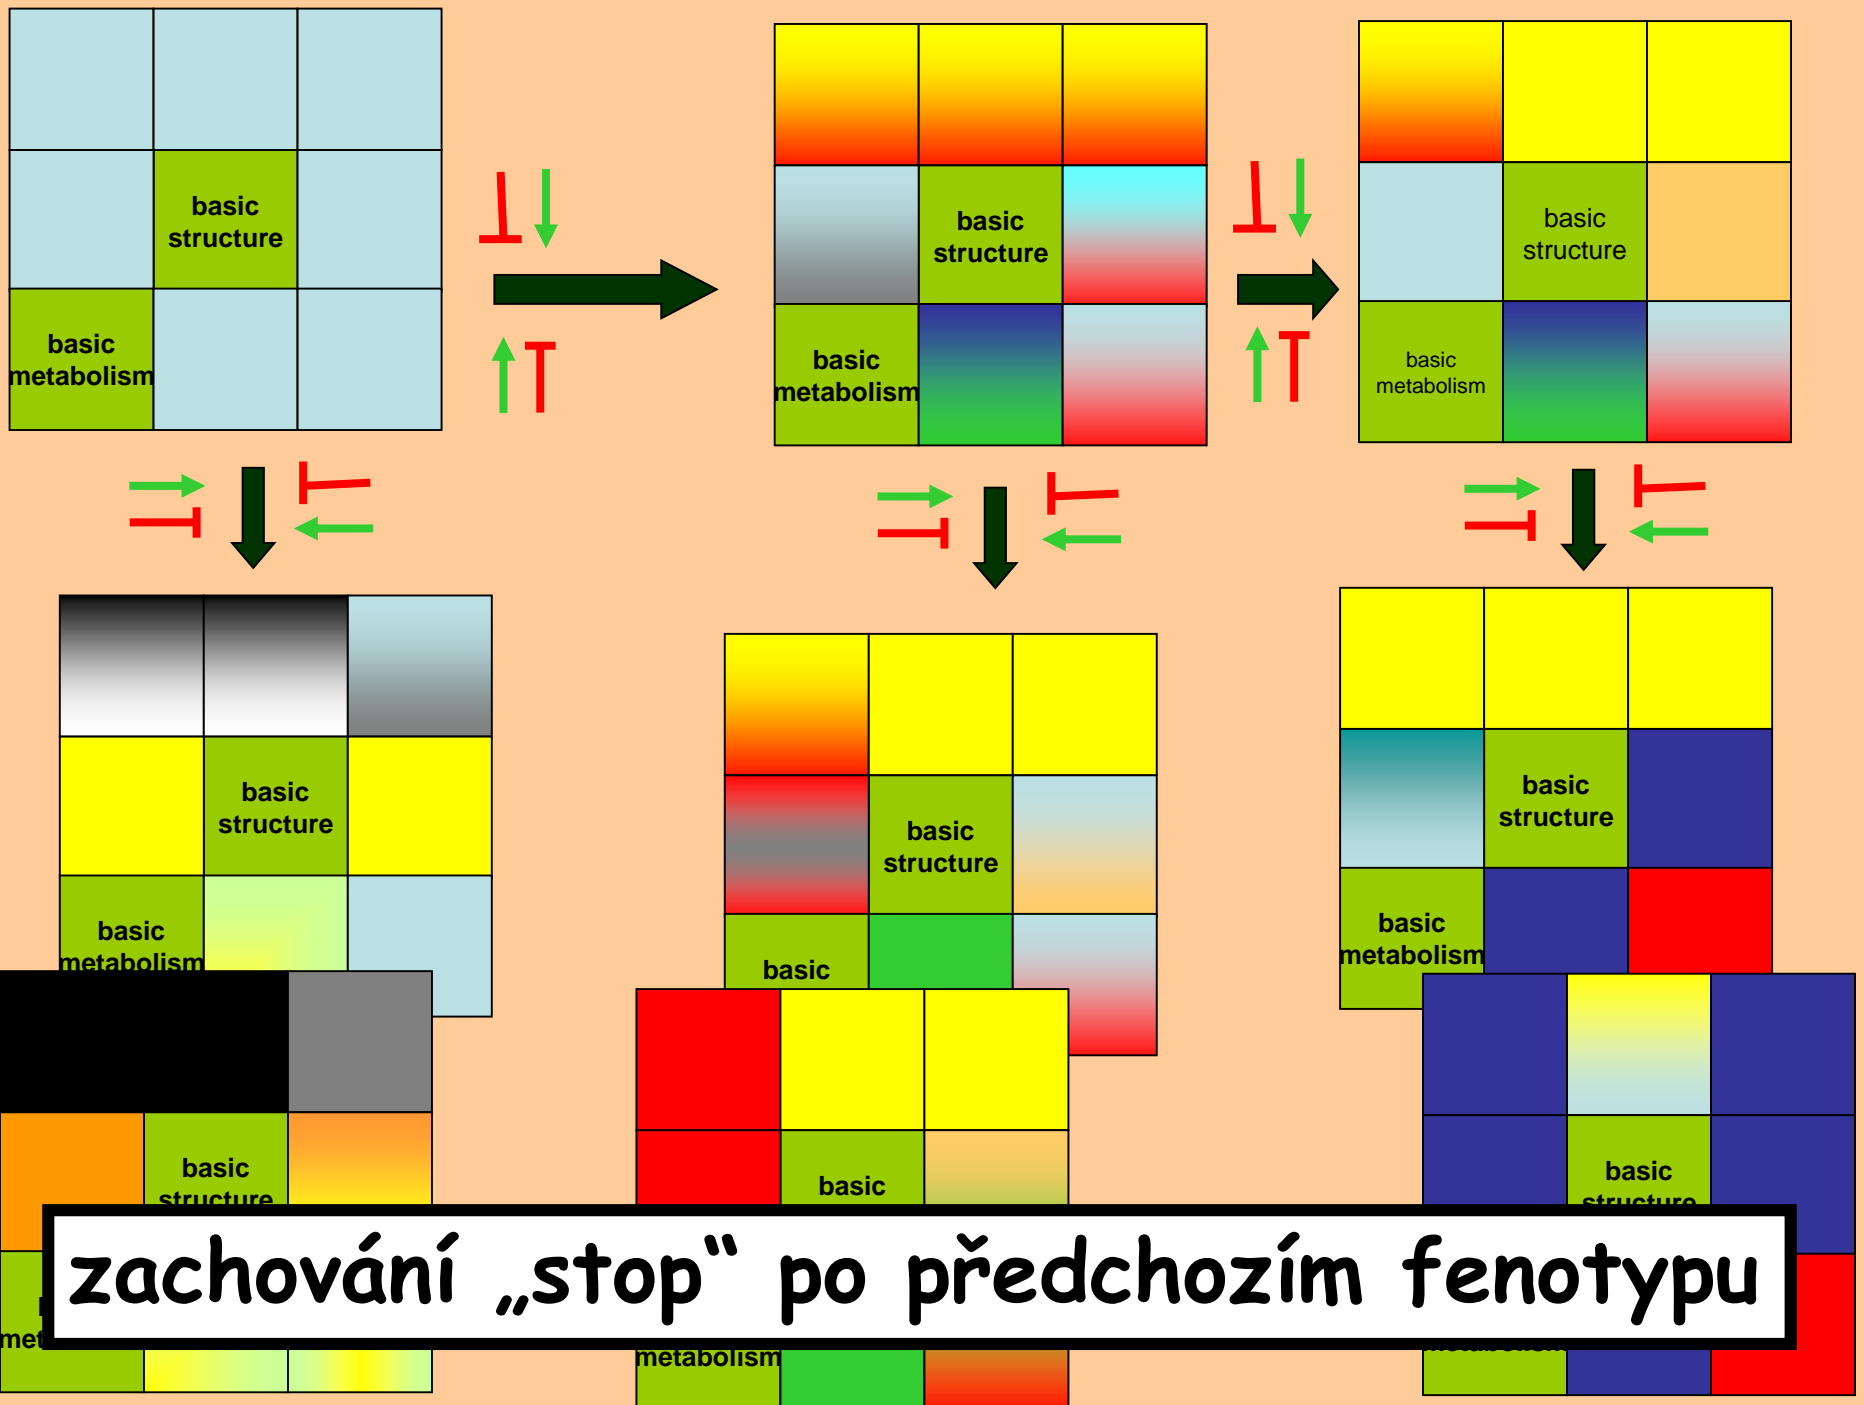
basic structure

basic metabolism

basic structure

basic metabolism

basic structure

basic metabolism

basic structure

basic metabolism

basic structure

basic

basic structure

basic metabolism

basic structure

met

basic

metabolism

basic structure

zachování „stop“ po předchozím fenotypu